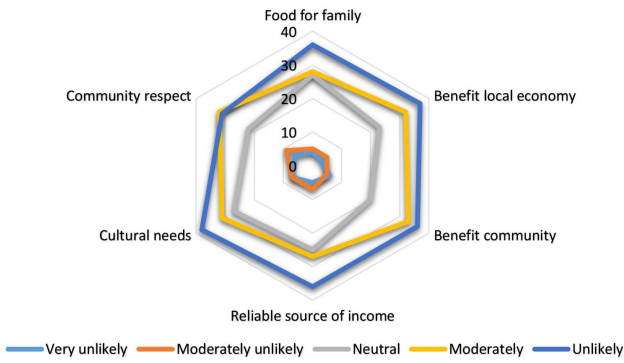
Food for family

40

30

20

10

0

Benefit local economy

Benefit community

Reliable source of income

Cultural needs

Community respect

Very unlikely
Moderately unlikely
Neutral
Moderately
Unlikely